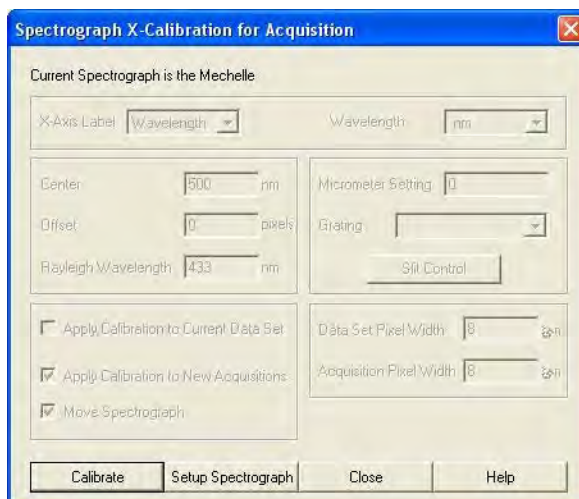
Spectrograph X-Calibration for Acquisition

Current Spectrograph is the Mechelle

X-Axis Label Wavelength

Wavelength nm

Center 500 nm

Offset 0 pixels

Rayleigh Wavelength 433 nm

Micrometer Setting 0

Grating

Slit Control

Apply Calibration to Current Data Set

Apply Calibration to New Acquisitions

Move Spectrograph

Data Set Pixel Width 8 µm

Acquisition Pixel Width 8 µm

Calibrate

Setup Spectrograph

Close

Help